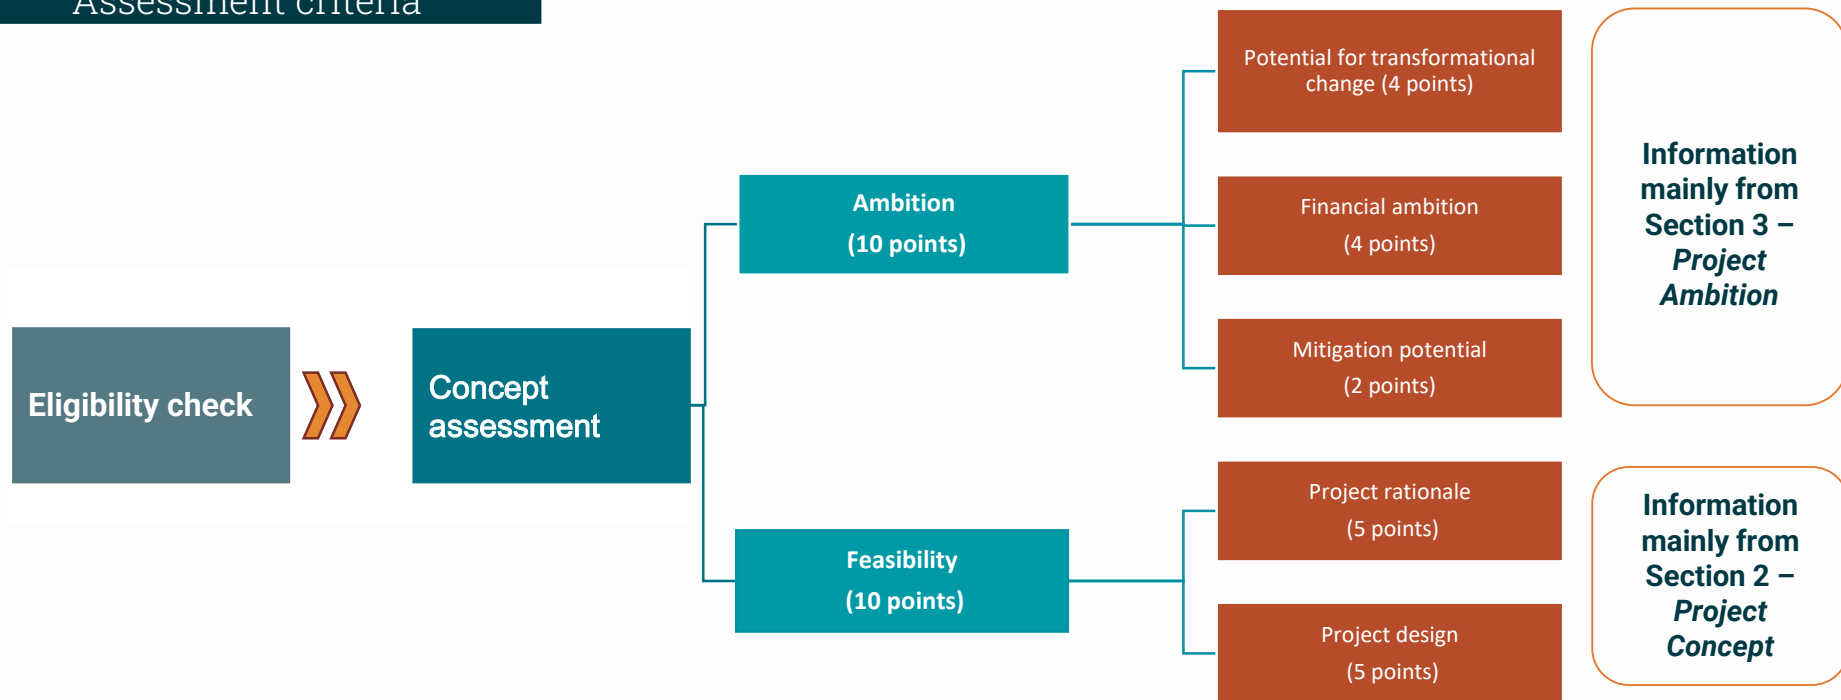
Assessment criteria

Eligibility check

Concept assessment

Ambition
(10 points)

Feasibility
(10 points)

Potential for transformational change (4 points)

Financial ambition
(4 points)

Mitigation potential
(2 points)

Project rationale
(5 points)

Project design
(5 points)

Information mainly from Section 3 – *Project Ambition*

Information mainly from Section 2 – *Project Concept*